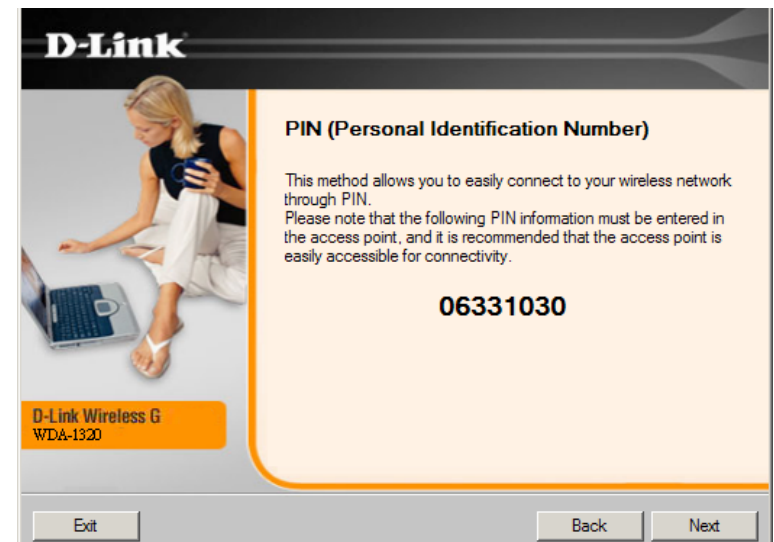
D-Link

D-Link Wireless G
WDA-1320

PIN (Personal Identification Number)

This method allows you to easily connect to your wireless network through PIN.
Please note that the following PIN information must be entered in the access point, and it is recommended that the access point is easily accessible for connectivity.

06331030

Exit

Back

Next